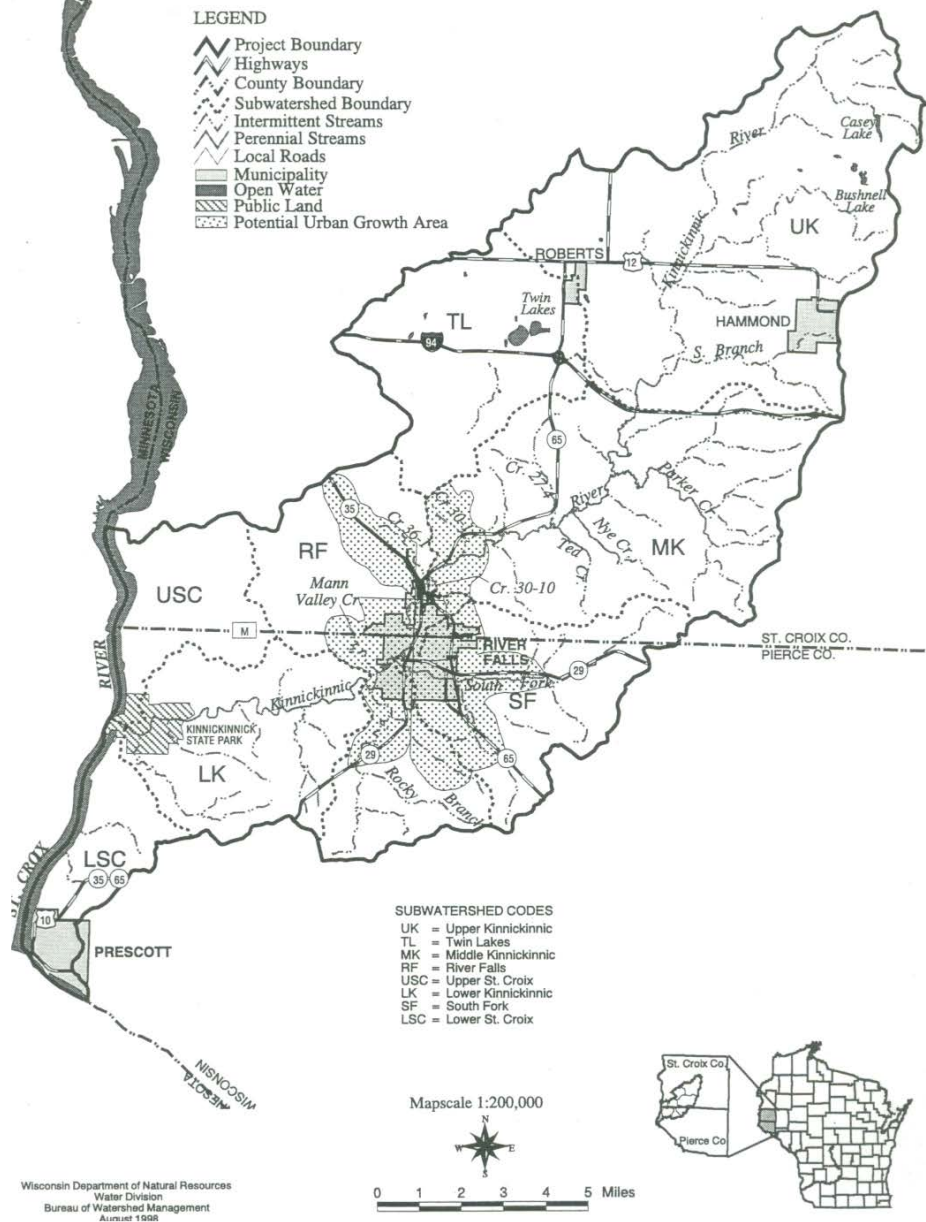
LEGEND
Project Boundary
Highways
County Boundary
Subwatershed Boundary
Intermittent Streams
Perennial Streams
Local Roads
Municipality
Open Water
Public Land
Potential Urban Growth Area

MINNESOTA
WISCONSIN

River
Casey Lake
Bushnell Lake
Kinnickinnic
UK
ROBERTS
12
Twin Lakes
TL
94
HAMMOND
S. Branch
65
Cr. 27
River
Parker Cr.
Nye Cr.
MK
Ted Cr.
35
Cr. 20
Cr. 36
RF
Mann Valley Cr.
Cr. 30-10
USC
M
RIVER FALLS
ST. CROIX CO.
PIERCE CO.
29
South Fork
SF
RIVER
Kinnickinnic
KINNICKINNICK STATE PARK
LK
29
Rocky Branch
65
LSC
35
65
10
ST. CROIX
PRESCOTT

SUBWATERSHED CODES
UK = Upper Kinnickinnic
TL = Twin Lakes
MK = Middle Kinnickinnic
RF = River Falls
USC = Upper St. Croix
LK = Lower Kinnickinnic
SF = South Fork
LSC = Lower St. Croix

MINNESOTA
WISCONSIN

Mapscale 1:200,000
N
W E
S
0 1 2 3 4 5 Miles

St. Croix Co.
Pierce Co.

Wisconsin Department of Natural Resources
Water Division
Bureau of Watershed Management
August 1998